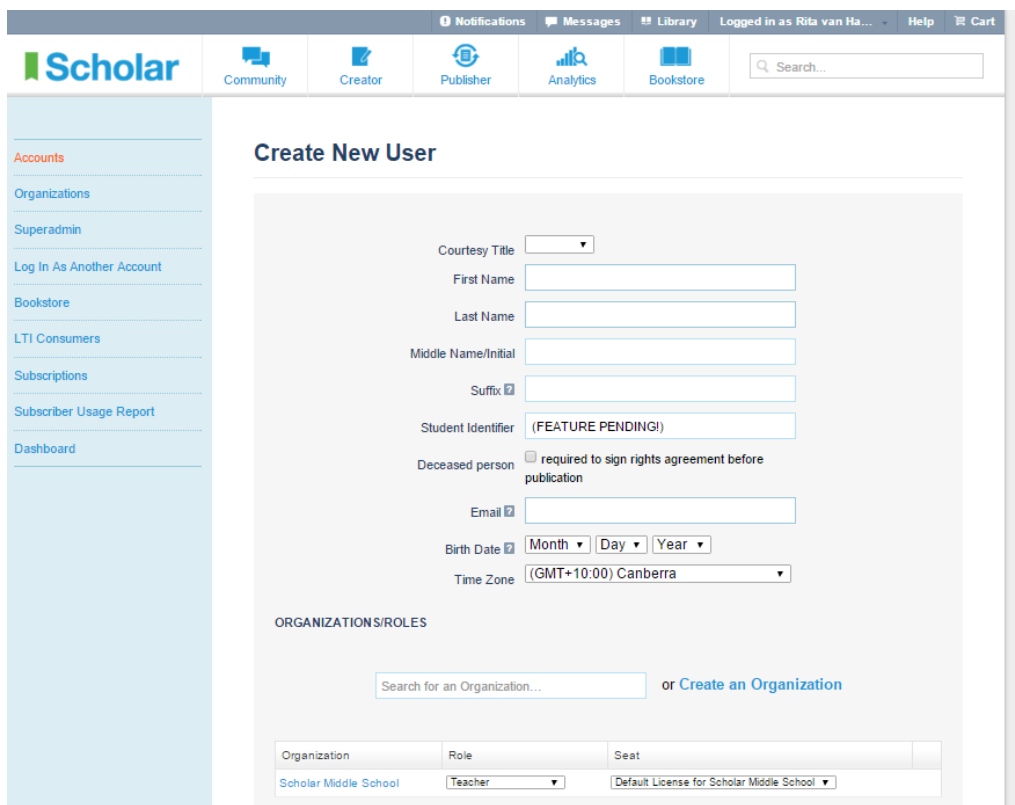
Notifications Messages Library Logged in as Rita van Ha... Help Cart

Scholar

Community Creator Publisher Analytics Bookstore

Search...

Accounts
Organizations
Superadmin
Log In As Another Account
Bookstore
LTI Consumers
Subscriptions
Subscriber Usage Report
Dashboard

Create New User

Courtesy Title
First Name
Last Name
Middle Name/Initial
Suffix
Student Identifier (FEATURE PENDING!)
Deceased person required to sign rights agreement before publication
Email
Birth Date Month Day Year
Time Zone (GMT+10:00) Canberra

ORGANIZATIONS/ROLES

Search for an Organization... or Create an Organization

| Organization | Role | Seat |
|---|---|---|
| Scholar Middle School | Teacher | Default License for Scholar Middle School |